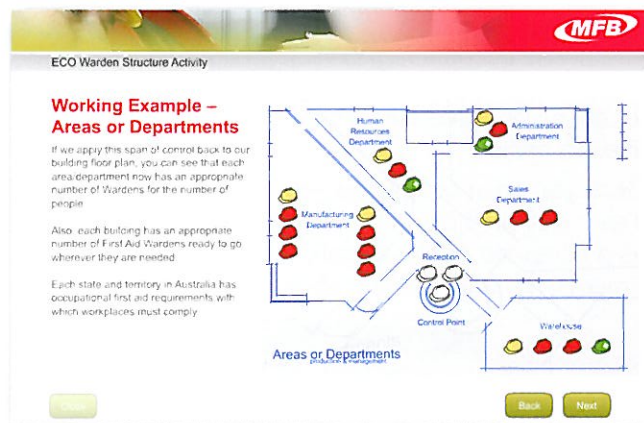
MFB

ECO Warden Structure Activity

Working Example – Areas or Departments

If we apply this span of control back to our building floor plan, you can see that each area/department now has an appropriate number of Wardens for the number of people.

Also, each building has an appropriate number of First Aid Wardens ready to go wherever they are needed.

Each state and territory in Australia has occupational first aid requirements with which workplaces must comply.

Human Resources Department

Administration Department

Sales Department

Manufacturing Department

Reception

Control Point

Warehouse

Areas or Departments

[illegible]

Back

Next